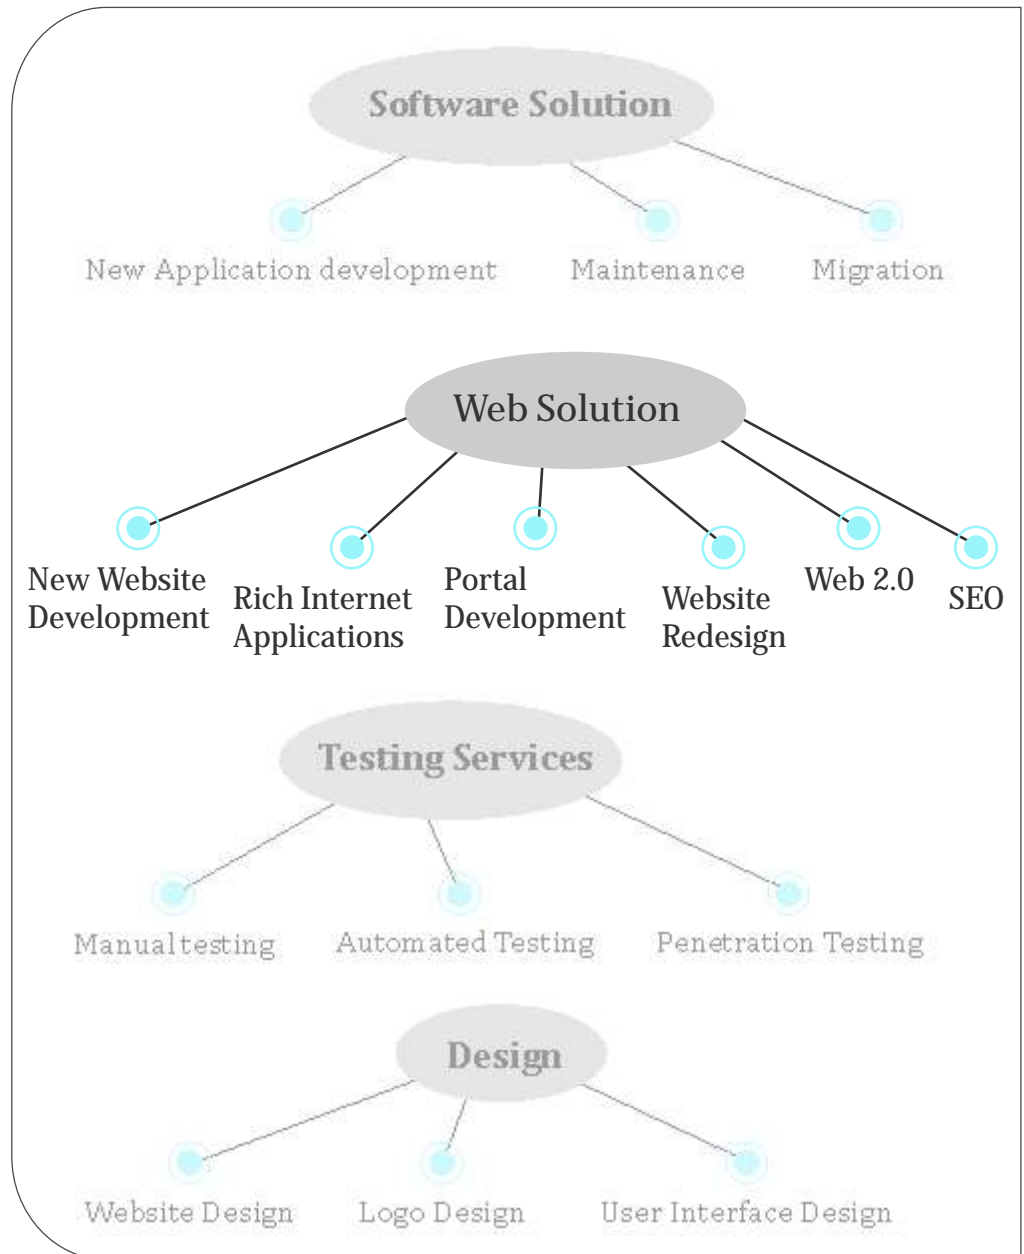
Software Solution

New Application development
Maintenance
Migration

Web Solution

New Website Development
Rich Internet Applications
Portal Development
Website Redesign
Web 2.0
SEO

Testing Services

Manual testing
Automated Testing
Penetration Testing

Design

Website Design
Logo Design
User Interface Design